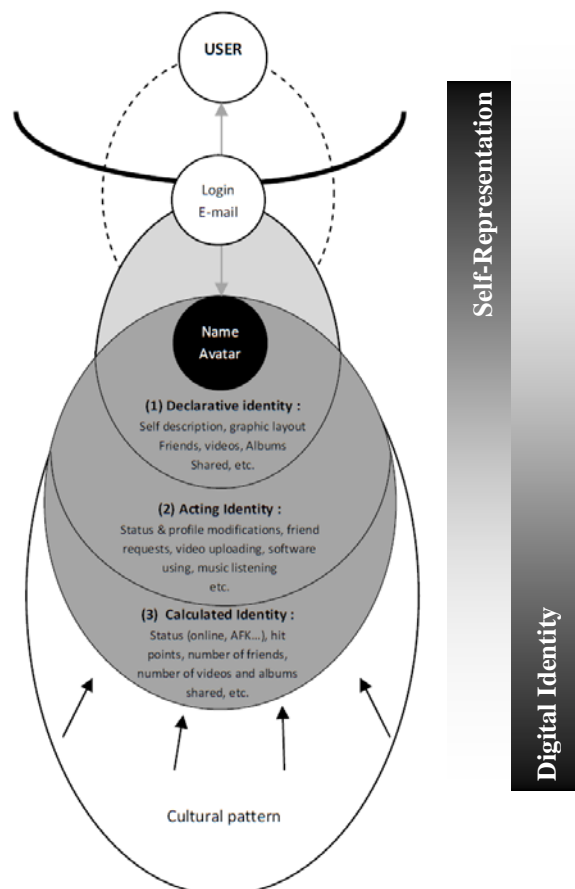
USER

Login
E-mail

Name
Avatar

(1) Declarative identity :
Self description, graphic layout
Friends, videos, Albums
Shared, etc.

(2) Acting Identity :
Status & profile modifications, friend requests, video uploading, software using, music listening
etc.

(3) Calculated Identity :
Status (online, AFK...), hit points, number of friends, number of videos and albums shared, etc.

Cultural pattern

Self-Representation

Digital Identity